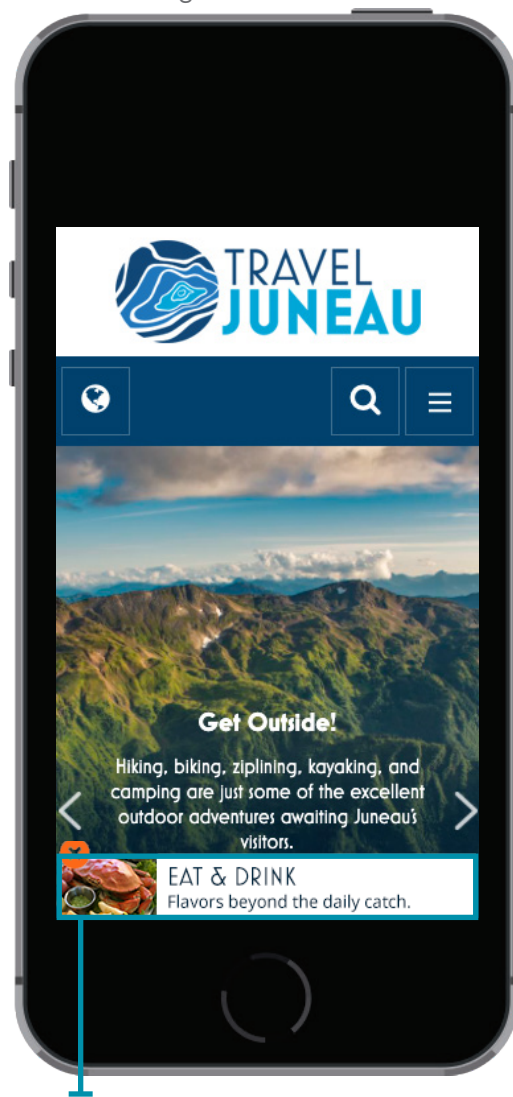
TRAVEL
JUNEAU

Get Outside!

Hiking, biking, ziplining, kayaking, and camping are just some of the excellent outdoor adventures awaiting Juneau's visitors.

EAT & DRINK
Flavors beyond the daily catch.